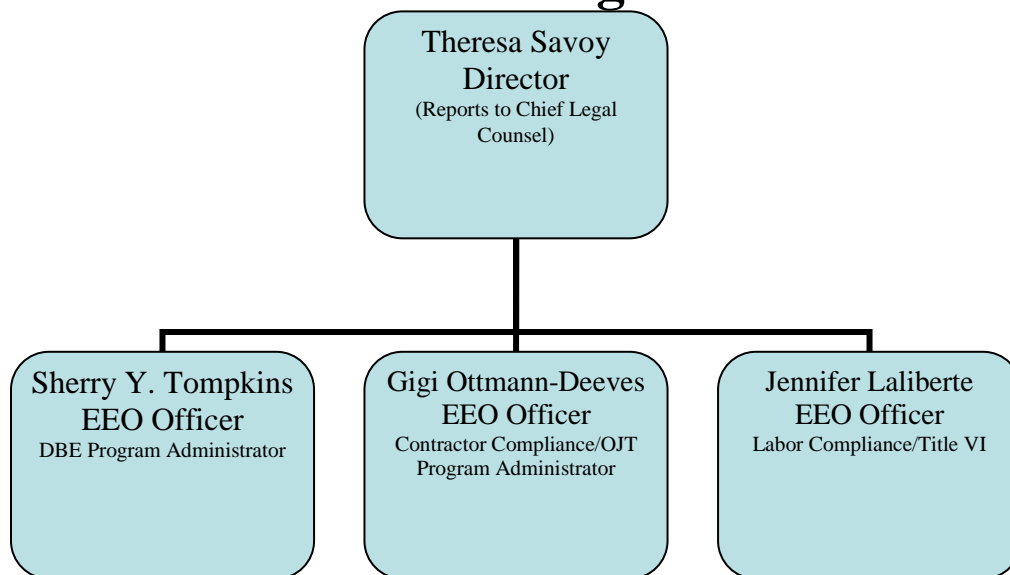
Theresa Savoy
Director
(Reports to Chief Legal Counsel)

Sherry Y. Tompkins
EEO Officer
DBE Program Administrator

Gigi Ottmann-Deeves
EEO Officer
Contractor Compliance/OJT Program Administrator

Jennifer Laliberte
EEO Officer
Labor Compliance/Title VI